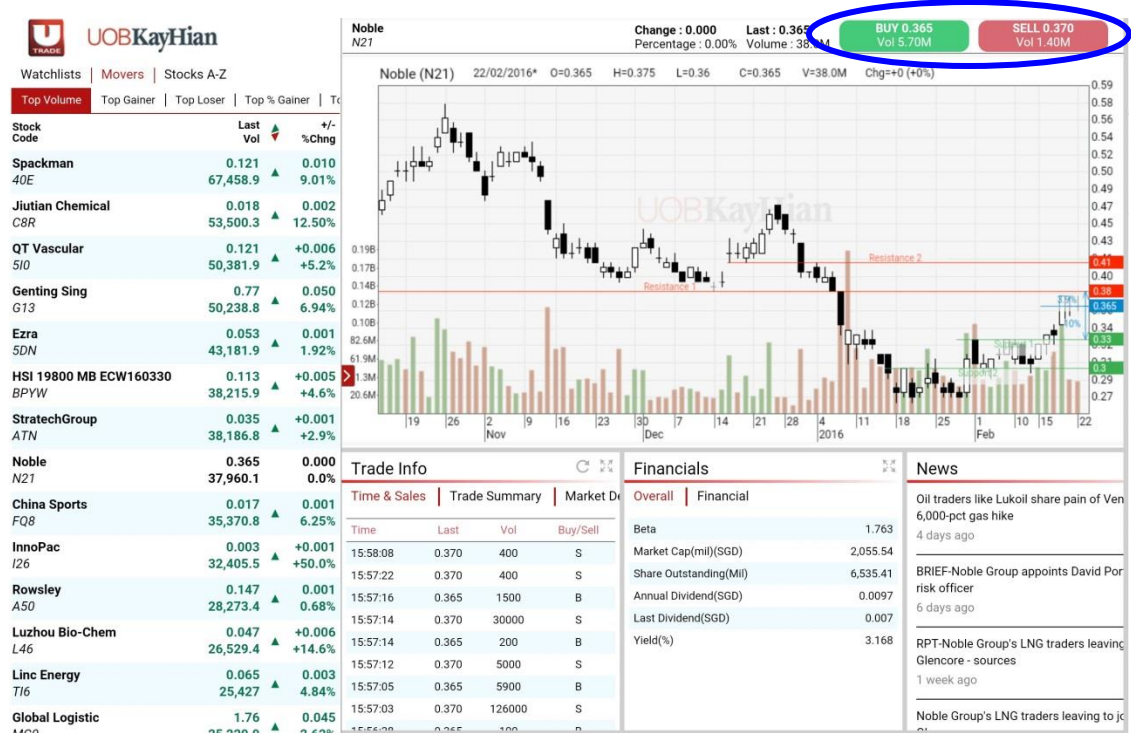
UTRADE UOBKayHian

Watchlists | Movers | Stocks A-Z

Top Volume | Top Gainer | Top Loser | Top % Gainer | To

| Stock Code | Last Vol | | +/- %Chng |
|---|---|---|---|
| Spackman 40E | 0.121 67,458.9 | ▲ | 0.010 9.01% |
| Jiutian Chemical C8R | 0.018 53,500.3 | ▲ | 0.002 12.50% |
| QT Vascular 5I0 | 0.121 50,381.9 | ▲ | +0.006 +5.2% |
| Genting Sing G13 | 0.77 50,238.8 | ▲ | 0.050 6.94% |
| Ezra 5DN | 0.053 43,181.9 | ▲ | 0.001 1.92% |
| HSI 19800 MB ECW160330 BPYW | 0.113 38,215.9 | ▲ | +0.005 +4.6% |
| StratechGroup ATN | 0.035 38,186.8 | ▲ | +0.001 +2.9% |
| Noble N21 | 0.365 37,960.1 | | 0.000 0.0% |
| China Sports FQ8 | 0.017 35,370.8 | ▲ | 0.001 6.25% |
| InnoPac I26 | 0.003 32,405.5 | ▲ | +0.001 +50.0% |
| Rowsley A50 | 0.147 28,273.4 | ▲ | 0.001 0.68% |
| Luzhou Bio-Chem L46 | 0.047 26,529.4 | ▲ | +0.006 +14.6% |
| Linc Energy TI6 | 0.065 25,427 | ▲ | 0.003 4.84% |
| Global Logistic | 1.76 | ▲ | 0.045 |

Noble N21 Change : 0.000 Percentage : 0.00% Last : 0.365 Volume : 38 BUY 0.365 Vol 5.70M SELL 0.370 Vol 1.40M

Noble (N21) 22/02/2016* O=0.365 H=0.375 L=0.36 C=0.365 V=38.0M Chg=+0 (+0%)

0.59 0.58 0.56 0.55 0.54 0.52 0.51 0.50 0.49 0.48 0.47 0.45 0.43 0.41 0.40 0.38 0.365 0.34 0.33 0.31 0.3 0.29 0.27

0.19B 0.17B 0.14B 0.12B 0.10B 82.6M 61.9M 41.3M 20.6M

Resistance 2 Resistance 1 Support 1 Support 2 UOBKayHian

19 26 2 Nov 9 16 23 30 Dec 7 14 21 28 4 2016 11 18 25 1 Feb 10 15 22

Trade Info
Time & Sales | Trade Summary | Market De

| Time | Last | Vol | Buy/Sell |
|---|---|---|---|
| 15:58:08 | 0.370 | 400 | S |
| 15:57:22 | 0.370 | 400 | S |
| 15:57:16 | 0.365 | 1500 | B |
| 15:57:14 | 0.370 | 30000 | S |
| 15:57:14 | 0.365 | 200 | B |
| 15:57:12 | 0.370 | 5000 | S |
| 15:57:05 | 0.365 | 5900 | B |
| 15:57:03 | 0.370 | 126000 | S |

Financials
Overall | Financial

| | |
|---|---|
| Beta | 1.763 |
| Market Cap(mil)(SGD) | 2,055.54 |
| Share Outstanding(Mil) | 6,535.41 |
| Annual Dividend(SGD) | 0.0097 |
| Last Dividend(SGD) | 0.007 |
| Yield(%) | 3.168 |

News
Oil traders like Lukoil share pain of Ven 6,000-pct gas hike
4 days ago

BRIEF-Noble Group appoints David Por risk officer
6 days ago

RPT-Noble Group's LNG traders leaving Glencore - sources
1 week ago

Noble Group's LNG traders leaving to jo